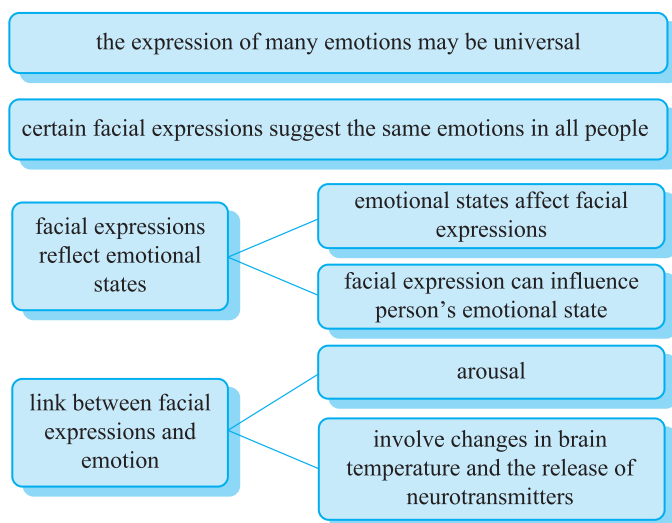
the expression of many emotions may be universal

certain facial expressions suggest the same emotions in all people

facial expressions reflect emotional states

emotional states affect facial expressions

facial expression can influence person’s emotional state

link between facial expressions and emotion

arousal

involve changes in brain temperature and the release of neurotransmitters